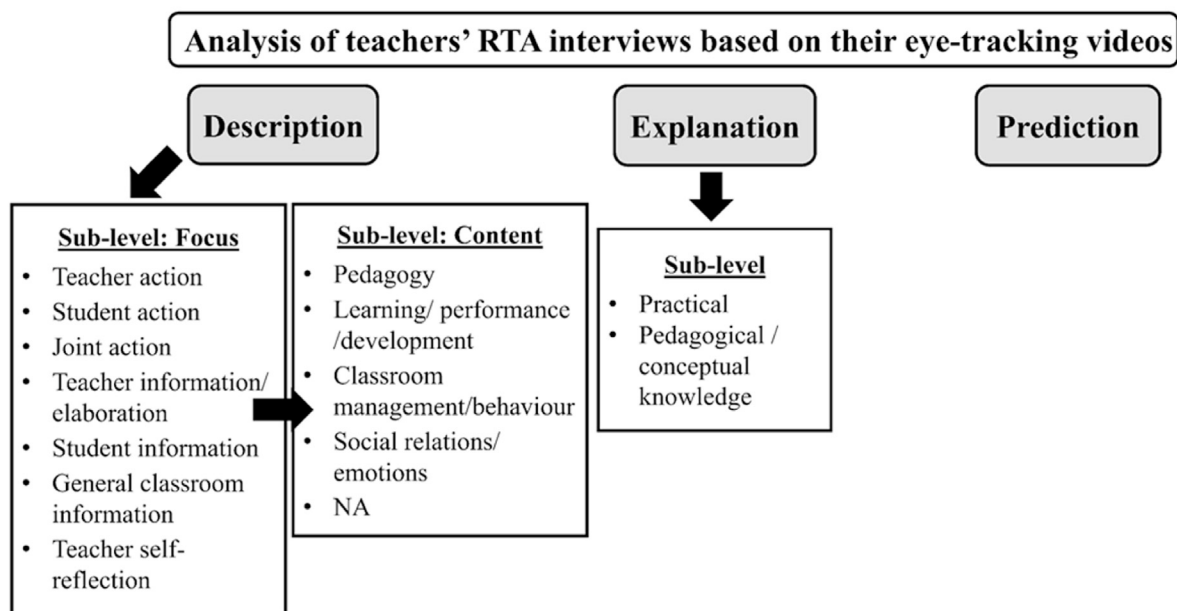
Analysis of teachers' RTA interviews based on their eye-tracking videos

Description

Explanation

Prediction

Sub-level: Focus
- Teacher action
- Student action
- Joint action
- Teacher information/ elaboration
- Student information
- General classroom information
- Teacher self-reflection

Sub-level: Content
- Pedagogy
- Learning/ performance /development
- Classroom management/behaviour
- Social relations/ emotions
- NA

Sub-level
- Practical
- Pedagogical / conceptual knowledge